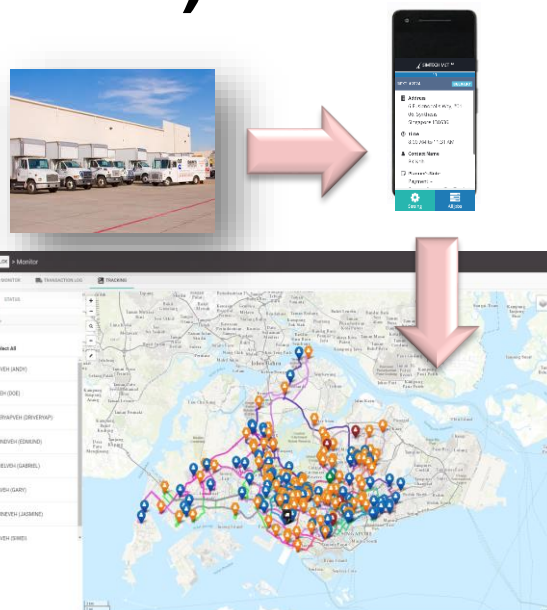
SIMEDON VST
Address
Time
Contact Name
Catalog
All jobs
> Monitor
MONITOR
TRANSACTION LOG
TRACKING
STATUS
elect All
VEH (ANDY)
EH (DOE)
RIVERVEH (DRIVERHAP)
INDVEH (EDMUND)
IELVEH (GABRIEL)
EH (GARY)
INEVEH (JASMINE)
VEH (SIMID)